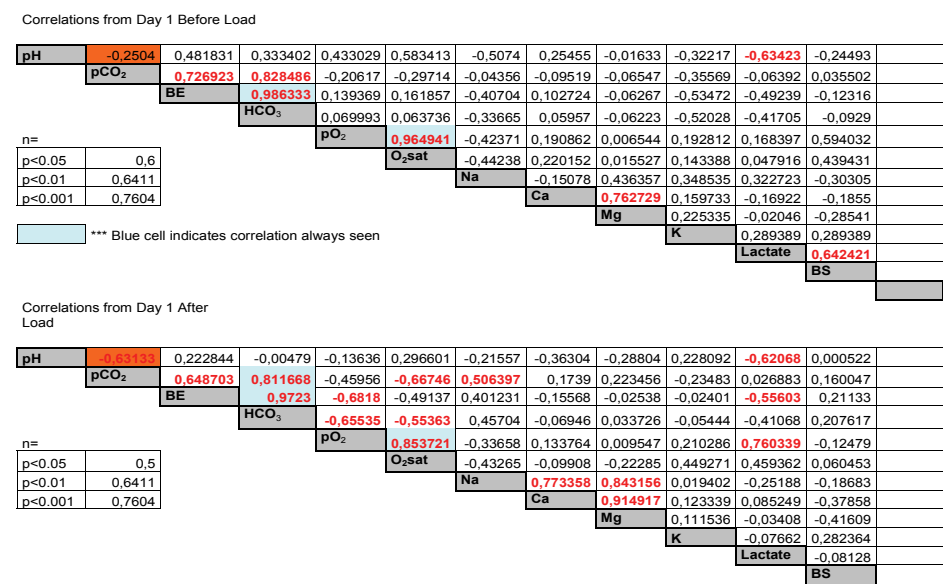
Correlations from Day 1 Before Load

| pH | -0,2504 | 0,481831 | 0,333402 | 0,433029 | 0,583413 | -0,5074 | 0,25455 | -0,01633 | -0,32217 | -0,63423 | -0,24493 |
|---|---|---|---|---|---|---|---|---|---|---|---|
| | pCO$_2$ | 0,726923 | 0,828486 | -0,20617 | -0,29714 | -0,04356 | -0,09519 | -0,06547 | -0,35569 | -0,06392 | 0,035502 |
| | | BE | 0,986333 | 0,139369 | 0,161857 | -0,40704 | 0,102724 | -0,06267 | -0,53472 | -0,49239 | -0,12316 |
| | | | HCO$_3$ | 0,069993 | 0,063736 | -0,33665 | 0,05957 | -0,06223 | -0,52028 | -0,41705 | -0,0929 |
| | | | | pO$_2$ | 0,964941 | -0,42371 | 0,190862 | 0,006544 | 0,192812 | 0,168397 | 0,594032 |
| | | | | | O$_2$sat | -0,44238 | 0,220152 | 0,015527 | 0,143388 | 0,047916 | 0,439431 |
| | | | | | | Na | -0,15078 | 0,436357 | 0,348535 | 0,322723 | -0,30305 |
| | | | | | | | Ca | 0,762729 | 0,159733 | -0,16922 | -0,1855 |
| | | | | | | | | Mg | 0,225335 | -0,02046 | -0,28541 |
| | | | | | | | | | K | 0,289389 | 0,289389 |
| | | | | | | | | | | Lactate | 0,642421 |
| | | | | | | | | | | | BS |

n=

| p<0.05 | 0,6 |
|---|---|
| p<0.01 | 0,6411 |
| p<0.001 | 0,7604 |

*** Blue cell indicates correlation always seen

Correlations from Day 1 After Load

| pH | -0,63133 | 0,222844 | -0,00479 | -0,13636 | 0,296601 | -0,21557 | -0,36304 | -0,28804 | 0,228092 | -0,62068 | 0,000522 |
|---|---|---|---|---|---|---|---|---|---|---|---|
| | pCO$_2$ | 0,648703 | 0,811668 | -0,45956 | -0,66746 | 0,506397 | 0,1739 | 0,223456 | -0,23483 | 0,026883 | 0,160047 |
| | | BE | 0,9723 | -0,6818 | -0,49137 | 0,401231 | -0,15568 | -0,02538 | -0,02401 | -0,55603 | 0,21133 |
| | | | HCO$_3$ | -0,65535 | -0,55363 | 0,45704 | -0,06946 | 0,033726 | -0,05444 | -0,41068 | 0,207617 |
| | | | | pO$_2$ | 0,853721 | -0,33658 | 0,133764 | 0,009547 | 0,210286 | 0,760339 | -0,12479 |
| | | | | | O$_2$sat | -0,43265 | -0,09908 | -0,22285 | 0,449271 | 0,459362 | 0,060453 |
| | | | | | | Na | 0,773358 | 0,843156 | 0,019402 | -0,25188 | -0,18683 |
| | | | | | | | Ca | 0,914917 | 0,123339 | 0,085249 | -0,37858 |
| | | | | | | | | Mg | 0,111536 | -0,03408 | -0,41609 |
| | | | | | | | | | K | -0,07662 | 0,282364 |
| | | | | | | | | | | Lactate | -0,08128 |
| | | | | | | | | | | | BS |

n=

| p<0.05 | 0,5 |
|---|---|
| p<0.01 | 0,6411 |
| p<0.001 | 0,7604 |